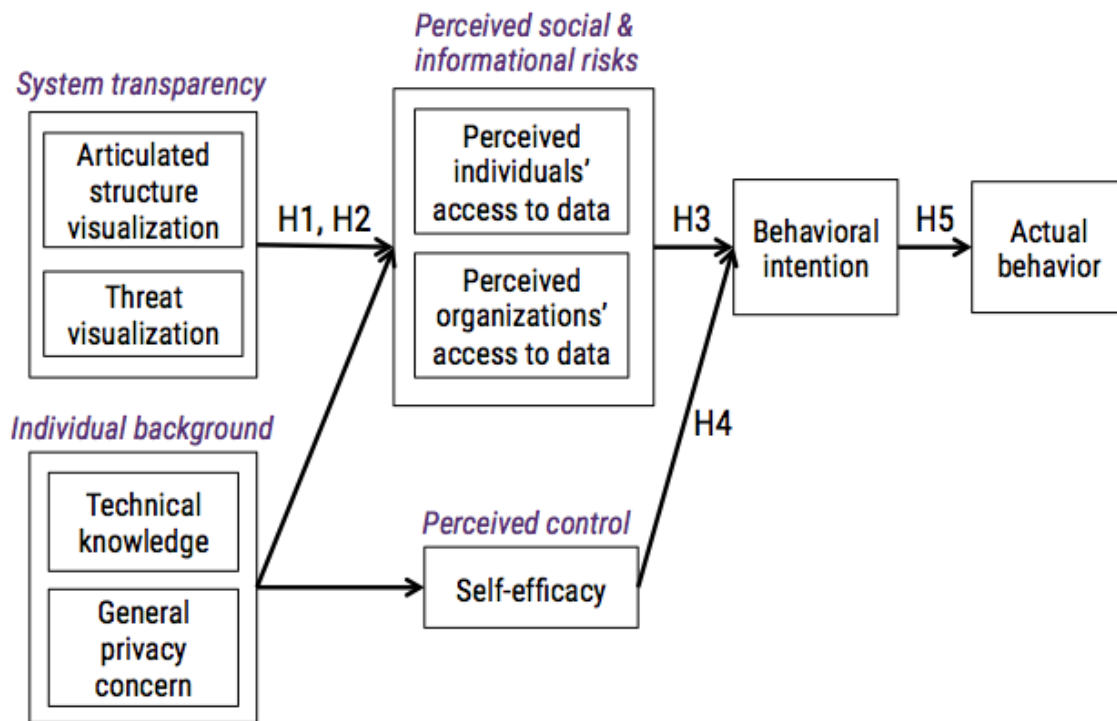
System transparency

Articulated structure visualization

Threat visualization

H1, H2

Perceived social & informational risks

Perceived individuals' access to data

Perceived organizations' access to data

H3

Behavioral intention

H5

Actual behavior

Individual background

Technical knowledge

General privacy concern

H4

Perceived control

Self-efficacy